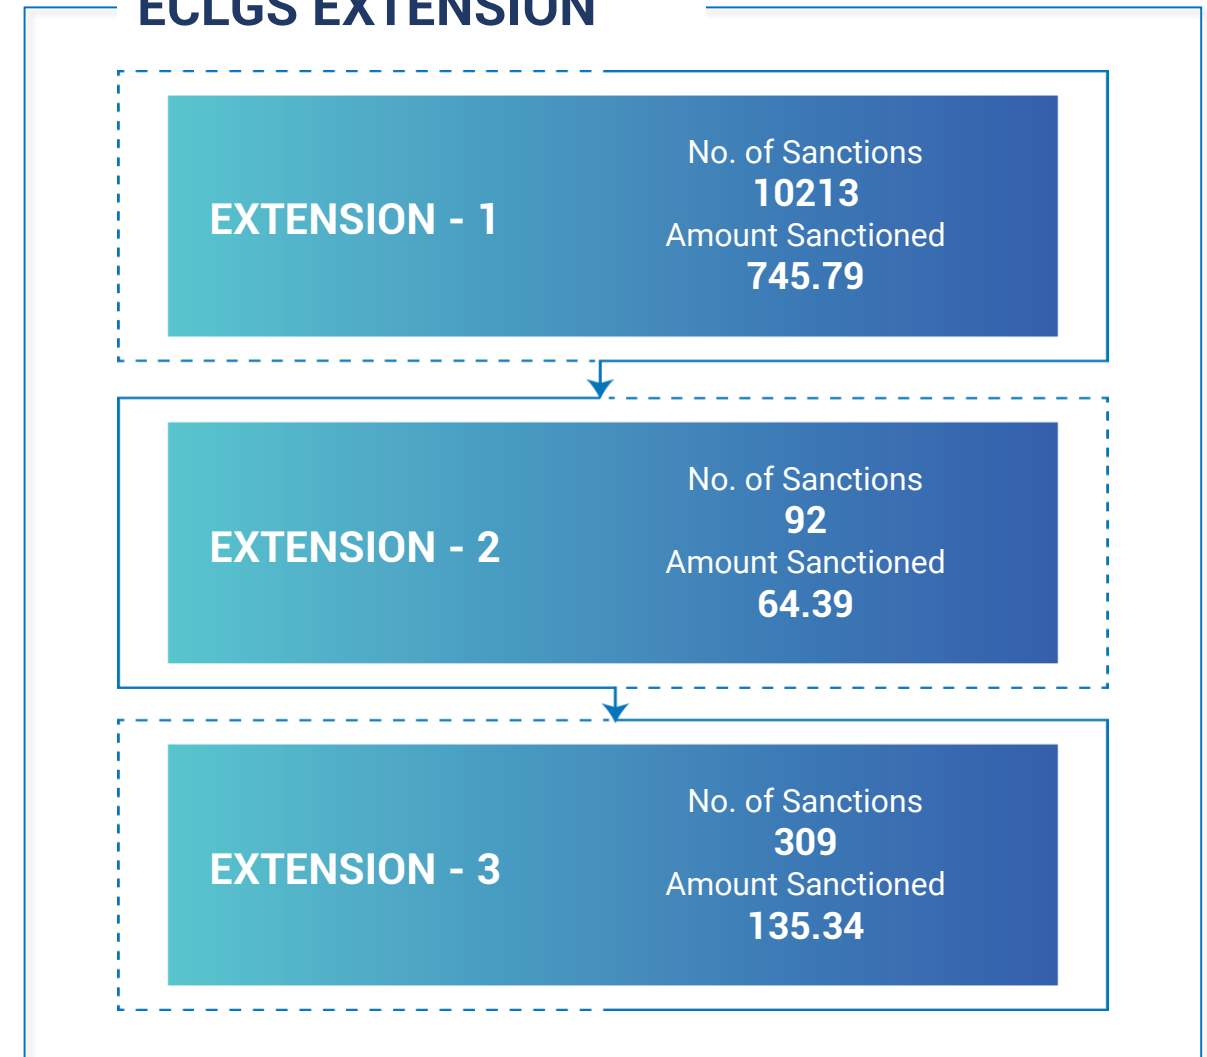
ECLGS EXTENSION

EXTENSION - 1

No. of Sanctions
10213
Amount Sanctioned
745.79

EXTENSION - 2

No. of Sanctions
92
Amount Sanctioned
64.39

EXTENSION - 3

No. of Sanctions
309
Amount Sanctioned
135.34